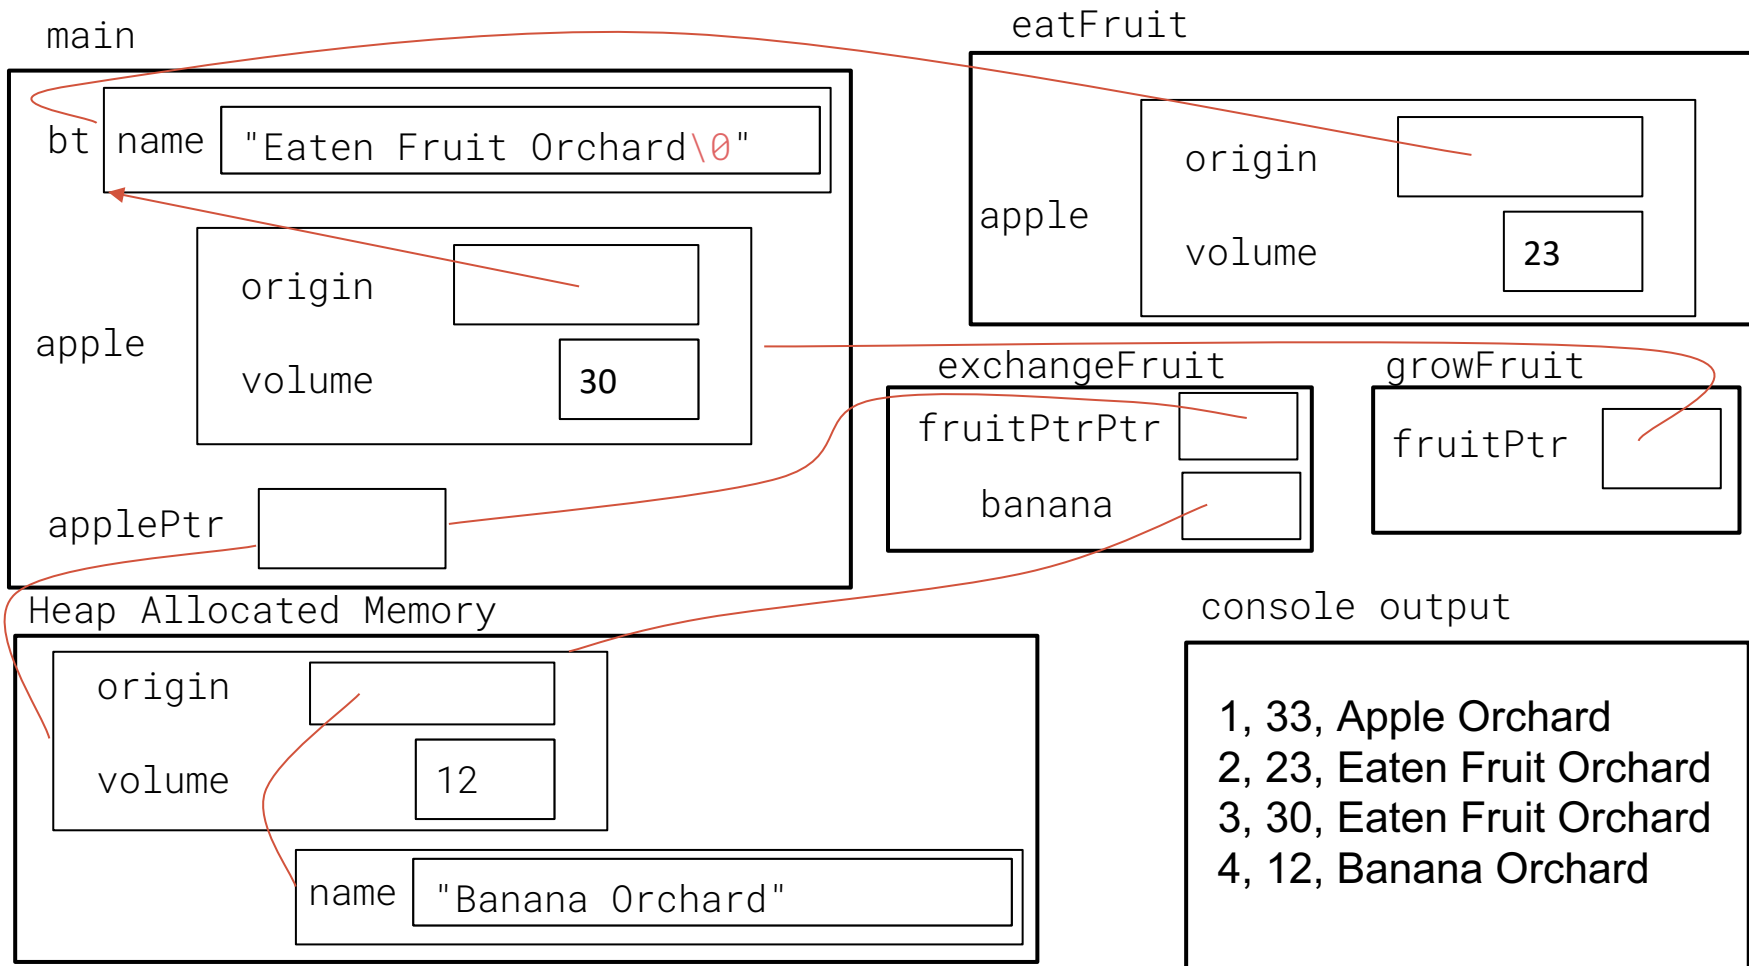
main

bt name "Eaten Fruit Orchard\0"

apple origin

volume 30

applePtr

eatFruit

apple origin

volume 23

exchangeFruit

fruitPtrPtr

banana

growFruit

fruitPtr

Heap Allocated Memory

origin

volume 12

name "Banana Orchard"

console output

1, 33, Apple Orchard
2, 23, Eaten Fruit Orchard
3, 30, Eaten Fruit Orchard
4, 12, Banana Orchard